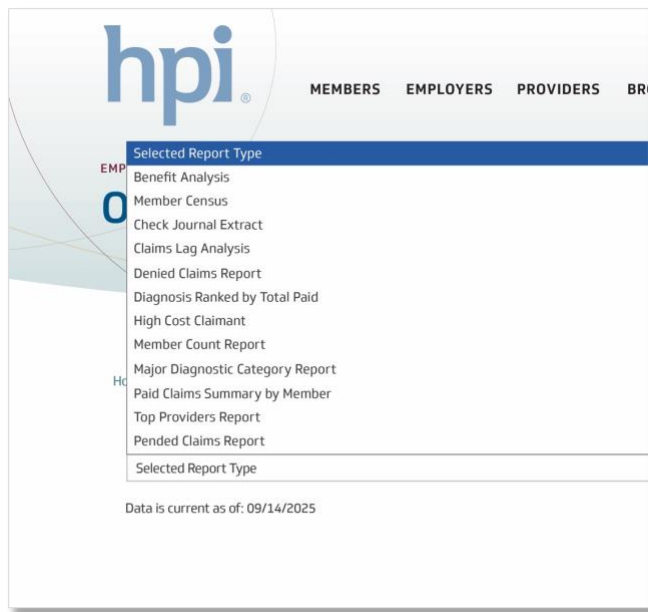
hpi®

MEMBERS EMPLOYERS PROVIDERS BR

EMP

O

Ho

Selected Report Type
Benefit Analysis
Member Census
Check Journal Extract
Claims Lag Analysis
Denied Claims Report
Diagnosis Ranked by Total Paid
High Cost Claimant
Member Count Report
Major Diagnostic Category Report
Paid Claims Summary by Member
Top Providers Report
Pended Claims Report

Selected Report Type

Data is current as of: 09/14/2025